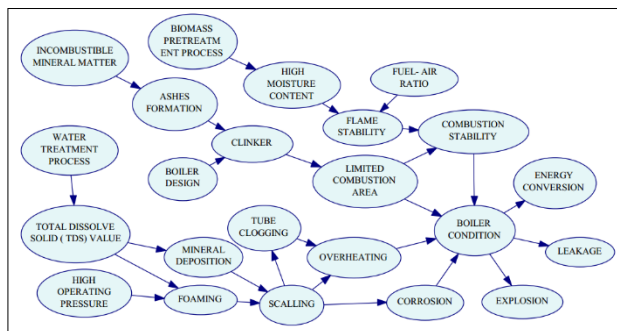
INCOMBUSTIBLE MINERAL MATTER

BIOMASS PRETREATM ENT PROCESS

HIGH MOISTURE CONTENT

FUEL- AIR RATIO

ASHES FORMATION

FLAME STABILITY

COMBUSTION STABILITY

WATER TREATMENT PROCESS

CLINKER

BOILER DESIGN

LIMITED COMBUSTION AREA

ENERGY CONVERSION

TOTAL DISSOLVE SOLID ( TDS) VALUE

TUBE CLOGGING

MINERAL DEPOSITION

BOILER CONDITION

OVERHEATING

LEAKAGE

HIGH OPERATING PRESSURE

FOAMING

SCALLING

CORROSION

EXPLOSION